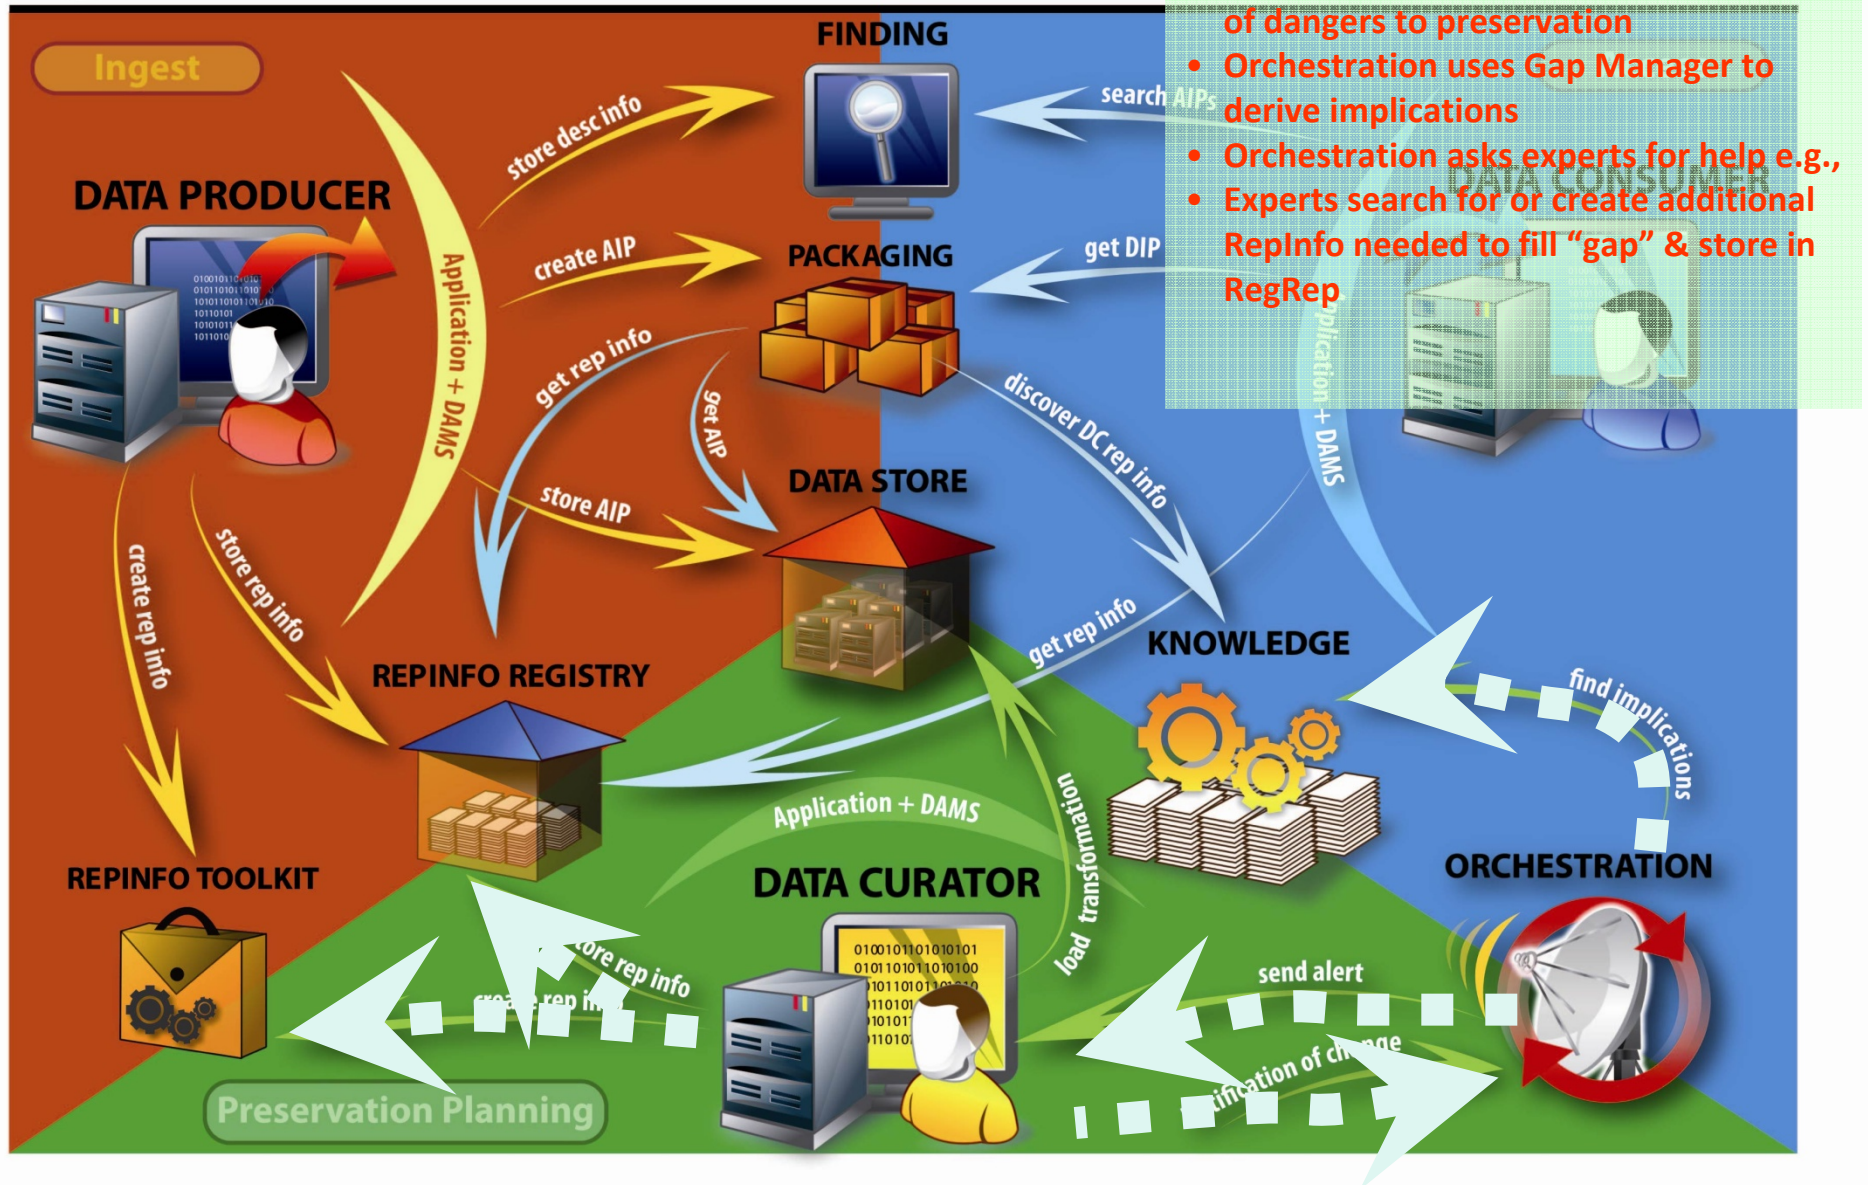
of dangers to preservation
• Orchestration uses Gap Manager to derive implications
• Orchestration asks experts for help e.g.,
• Experts search for or create additional RepInfo needed to fill "gap" & store in RegRep

Ingest

FINDING

DATA PRODUCER

DATA CONSUMER

PACKAGING

DATA STORE

KNOWLEDGE

REPINFO REGISTRY

REPINFO TOOLKIT

DATA CURATOR

ORCHESTRATION

Preservation Planning

store desc info

create AIP

get rep info

get AIP

store AIP

Application + DAMS

search AIPs

get DIP

Application + DAMS

discover DC rep info

get rep info

create rep info

store rep info

Application + DAMS

load transformation

find implications

send alert

store rep info

create rep info

notification of change

01001011010101 0101101011010100 1011010110